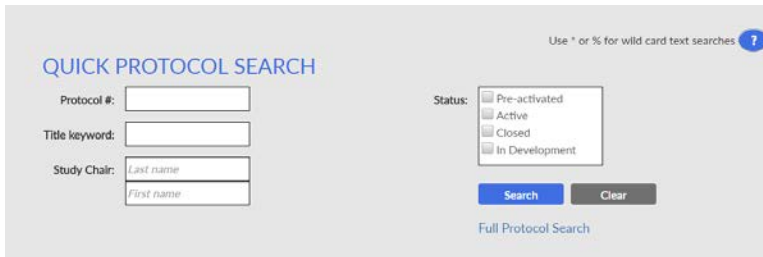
Use * or % for wild card text searches ?

QUICK PROTOCOL SEARCH

Protocol #:

Title keyword:

Study Chair: Last name
First name

Status: Pre-activated
Active
Closed
In Development

Search Clear

Full Protocol Search